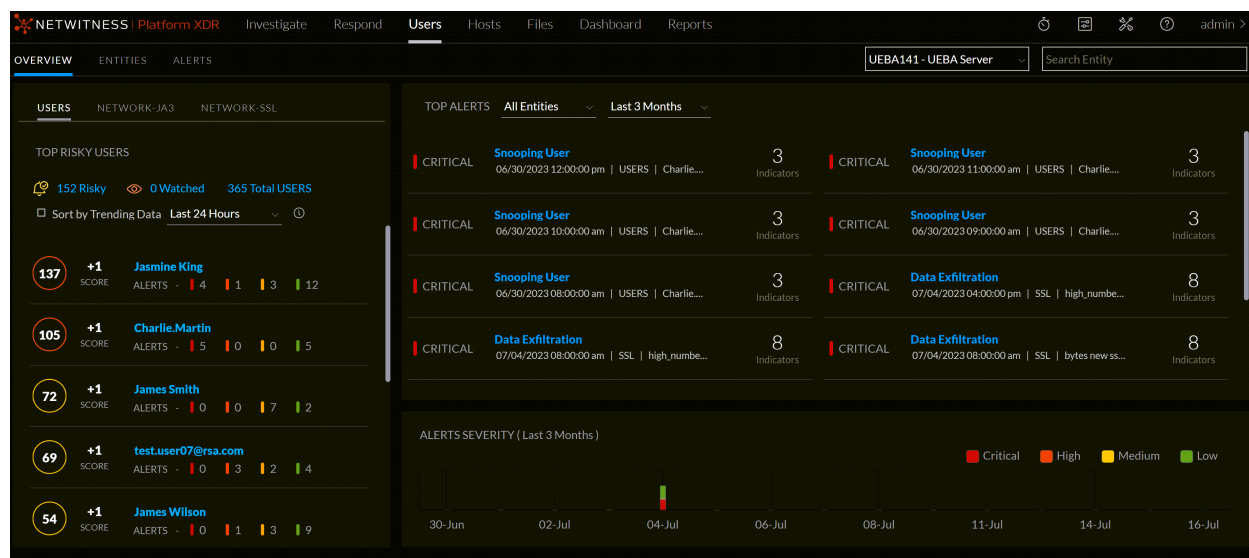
NETWITNESS | Platform XDR Investigate Respond Users Hosts Files Dashboard Reports admin >

OVERVIEW ENTITIES ALERTS

UEBA141 - UEBA Server

Search Entity

USERS NETWORK-JA3 NETWORK-SSL

TOP RISKY USERS

152 Risky 0 Watched 365 Total USERS

Sort by Trending Data Last 24 Hours

137 +1 SCORE Jasmine King ALERTS - 4 1 3 12

105 +1 SCORE Charlie.Martin ALERTS - 5 0 0 5

72 +1 SCORE James Smith ALERTS - 0 0 7 2

69 +1 SCORE test.user07@rsa.com ALERTS - 0 3 2 4

54 +1 SCORE James Wilson ALERTS - 0 1 3 9

TOP ALERTS All Entities Last 3 Months

CRITICAL Snooping User 06/30/2023 12:00:00 pm | USERS | Charlie.... 3 Indicators

CRITICAL Snooping User 06/30/2023 11:00:00 am | USERS | Charlie.... 3 Indicators

CRITICAL Snooping User 06/30/2023 10:00:00 am | USERS | Charlie.... 3 Indicators

CRITICAL Snooping User 06/30/2023 09:00:00 am | USERS | Charlie.... 3 Indicators

CRITICAL Snooping User 06/30/2023 08:00:00 am | USERS | Charlie.... 3 Indicators

CRITICAL Data Exfiltration 07/04/2023 04:00:00 pm | SSL | high_numbe... 8 Indicators

CRITICAL Data Exfiltration 07/04/2023 08:00:00 am | SSL | high_numbe... 8 Indicators

CRITICAL Data Exfiltration 07/04/2023 08:00:00 am | SSL | bytes new ss... 8 Indicators

ALERTS SEVERITY ( Last 3 Months )

Critical High Medium Low

30-Jun 02-Jul 04-Jul 06-Jul 08-Jul 11-Jul 14-Jul 16-Jul